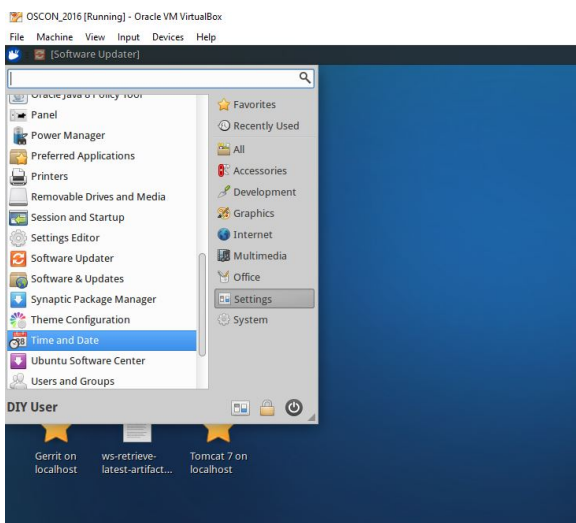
OSCON_2016 [Running] - Oracle VM VirtualBox
File Machine View Input Devices Help
[Software Updater]

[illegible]
Panel
Power Manager
Preferred Applications
Printers
Removable Drives and Media
Session and Startup
Settings Editor
Software Updater
Software & Updates
Synaptic Package Manager
Theme Configuration
Time and Date
Ubuntu Software Center
Users and Groups

Favorites
Recently Used
All
Accessories
Development
Graphics
Internet
Multimedia
Office
Settings
System

DIY User

Gerrit on localhost
ws-retrieve-latest-artifact...
Tomcat 7 on localhost